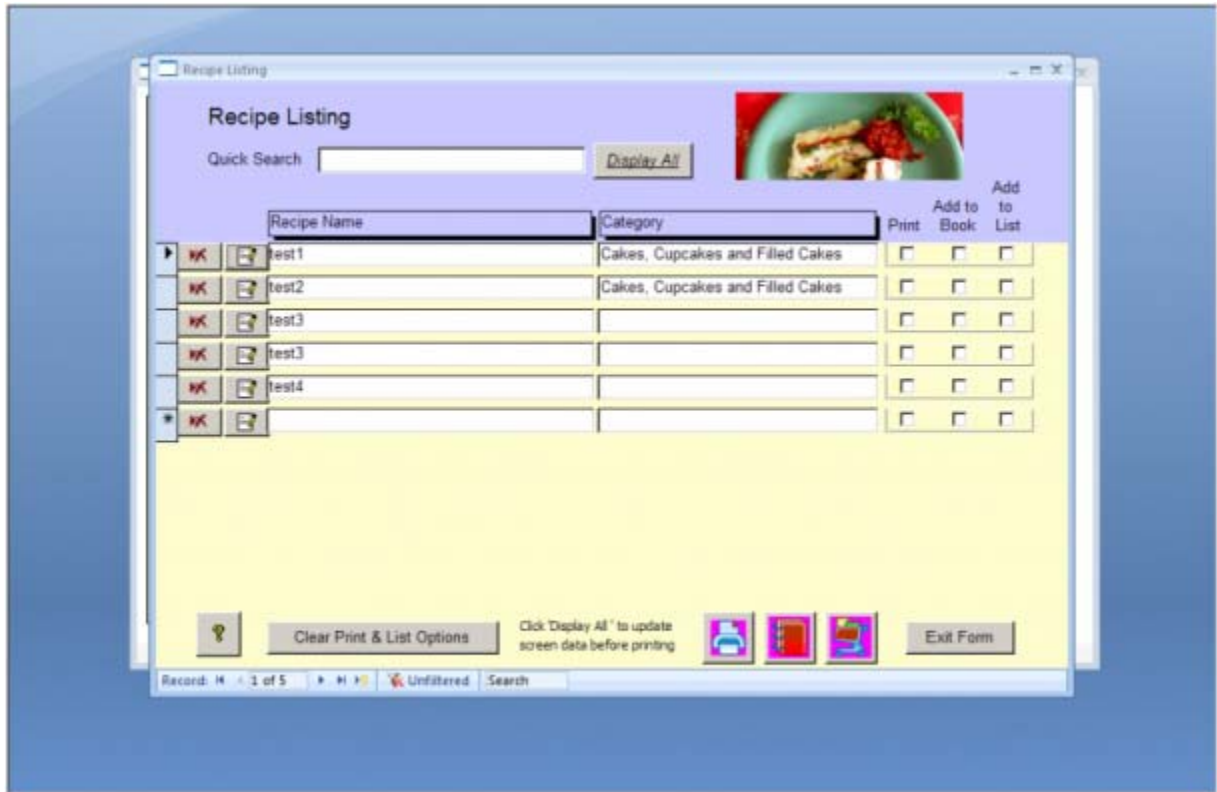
Recipe Listing

Recipe Listing

Quick Search

Display All

| Recipe Name | Category | Print | Add to Book | Add to List |
|---|---|---|---|---|
| test1 | Cakes, Cupcakes and Filled Cakes | | | |
| test2 | Cakes, Cupcakes and Filled Cakes | | | |
| test3 | | | | |
| test3 | | | | |
| test4 | | | | |
| | | | | |

Clear Print & List Options

Click 'Display All ' to update screen data before printing

Exit Form

Record: 1 of 5 Unfiltered Search